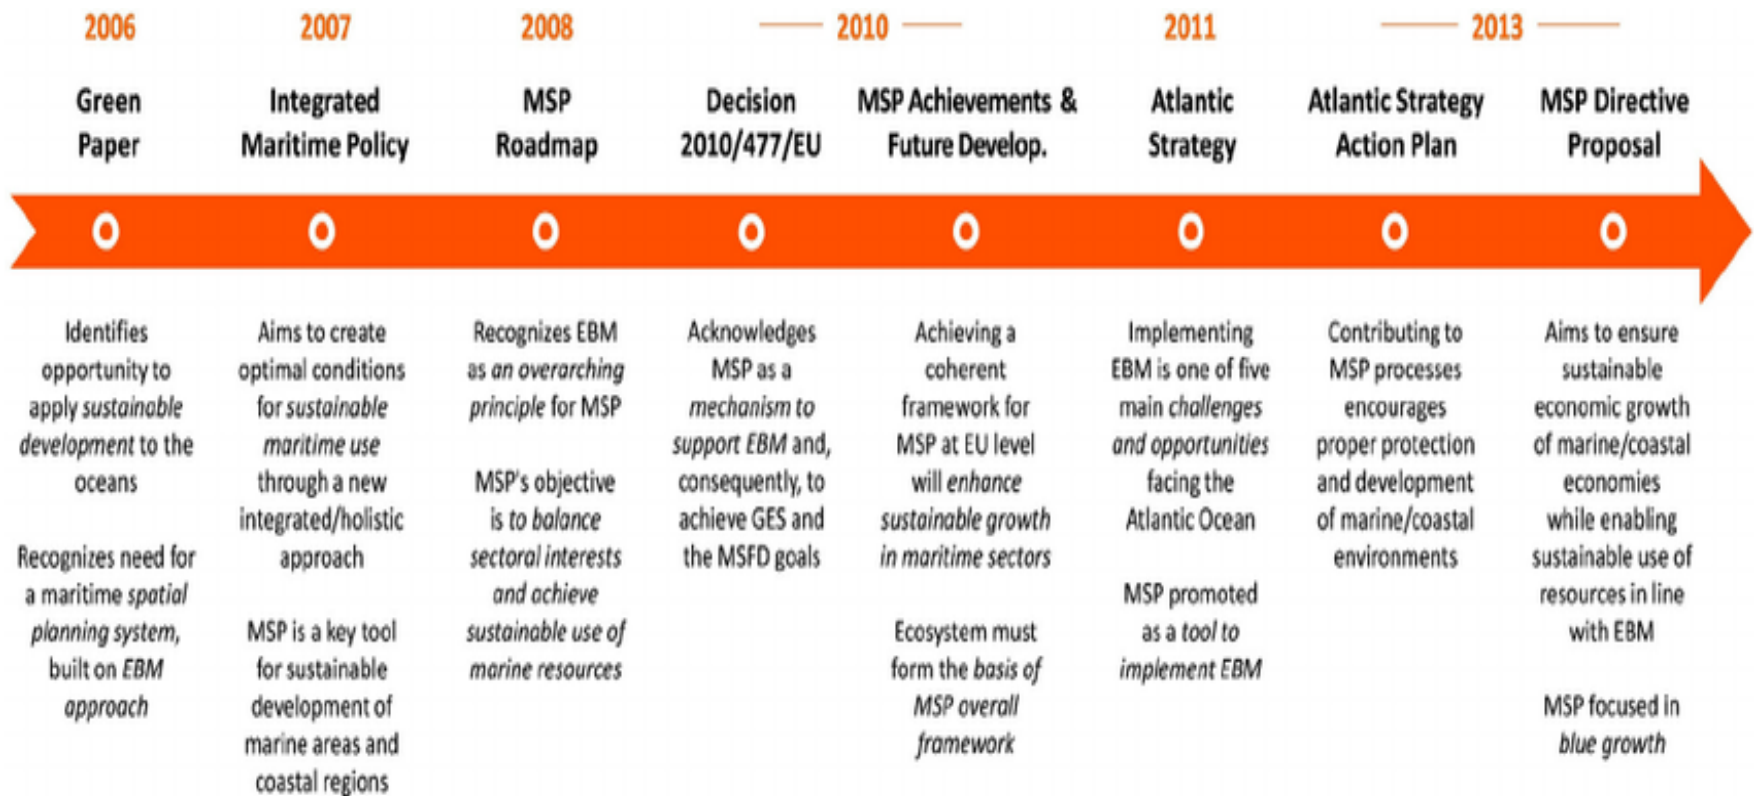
2006

Green Paper

Identifies opportunity to apply sustainable development to the oceans

Recognizes need for a maritime spatial planning system, built on EBM approach

2007

Integrated Maritime Policy

Aims to create optimal conditions for sustainable maritime use through a new integrated/holistic approach

MSP is a key tool for sustainable development of marine areas and coastal regions

2008

MSP Roadmap

Recognizes EBM as an overarching principle for MSP

MSP's objective is to balance sectoral interests and achieve sustainable use of marine resources

2010

Decision 2010/477/EU

Acknowledges MSP as a mechanism to support EBM and, consequently, to achieve GES and the MSFD goals

MSP Achievements & Future Develop.

Achieving a coherent framework for MSP at EU level will enhance sustainable growth in maritime sectors

Ecosystem must form the basis of MSP overall framework

2011

Atlantic Strategy

Implementing EBM is one of five main challenges and opportunities facing the Atlantic Ocean

MSP promoted as a tool to implement EBM

2013

Atlantic Strategy Action Plan

Contributing to MSP processes encourages proper protection and development of marine/coastal environments

MSP Directive Proposal

Aims to ensure sustainable economic growth of marine/coastal economies while enabling sustainable use of resources in line with EBM

MSP focused in blue growth